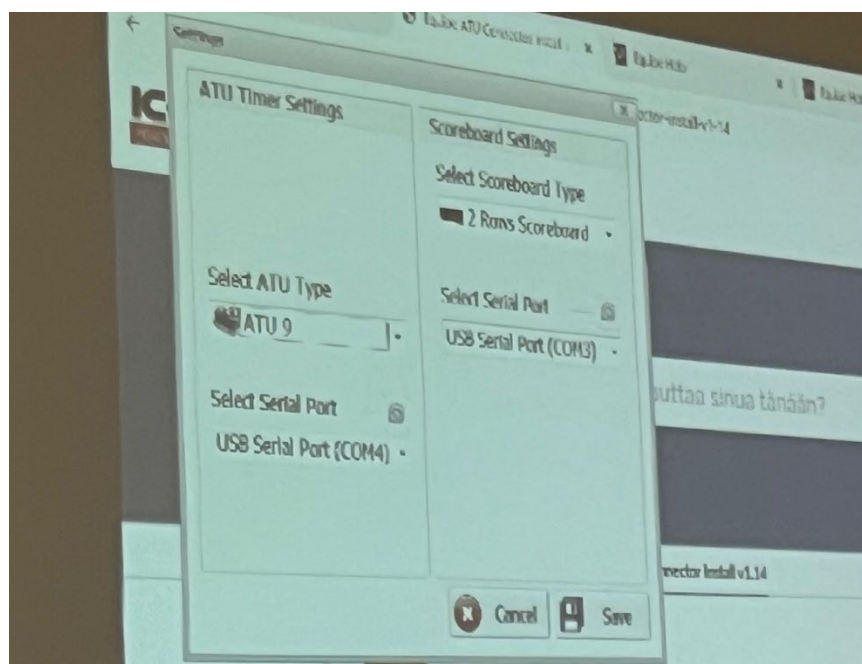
Settings

Taube ATU Connector install

Taube Hub

Taube

IC

ector-install-v1-14

ATU Timer Settings

Select ATU Type

ATU 9

Select Serial Port

USB Serial Port (COM4)

Scoreboard Settings

Select Scoreboard Type

2 Rows Scoreboard

Select Serial Port

USB Serial Port (COM3)

auttaa sinua tänään?

nnector Install v1.14

Cancel

Save